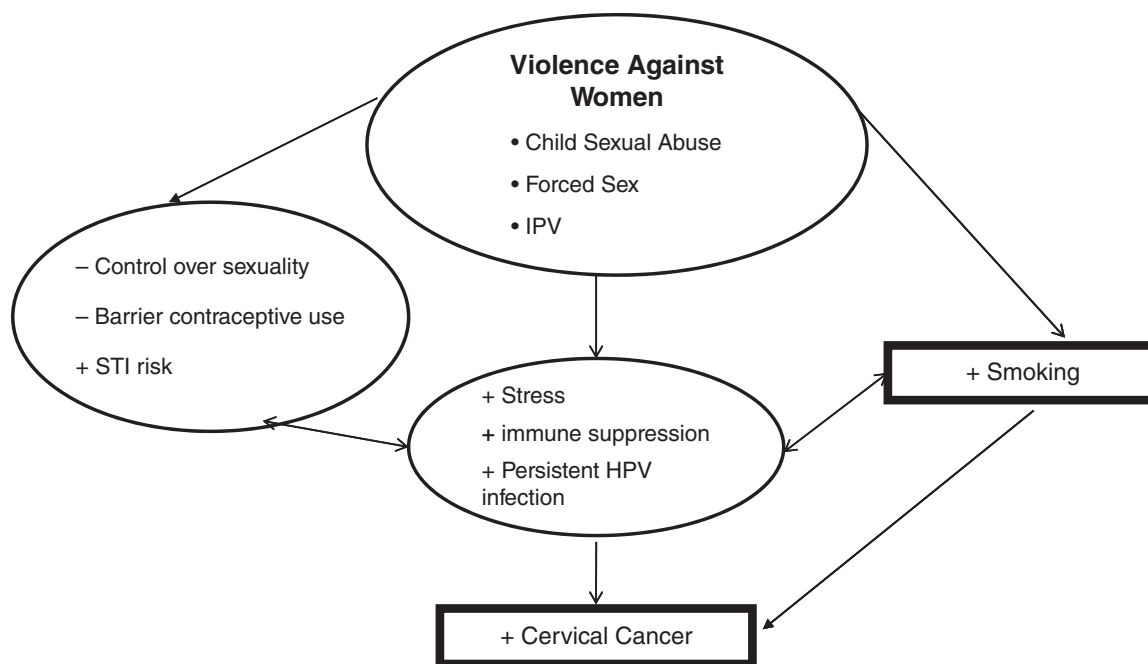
Violence Against Women

• Child Sexual Abuse

• Forced Sex

• IPV

– Control over sexuality

– Barrier contraceptive use

+ STI risk

+ Stress

+ immune suppression

+ Persistent HPV infection

+ Smoking

+ Cervical Cancer